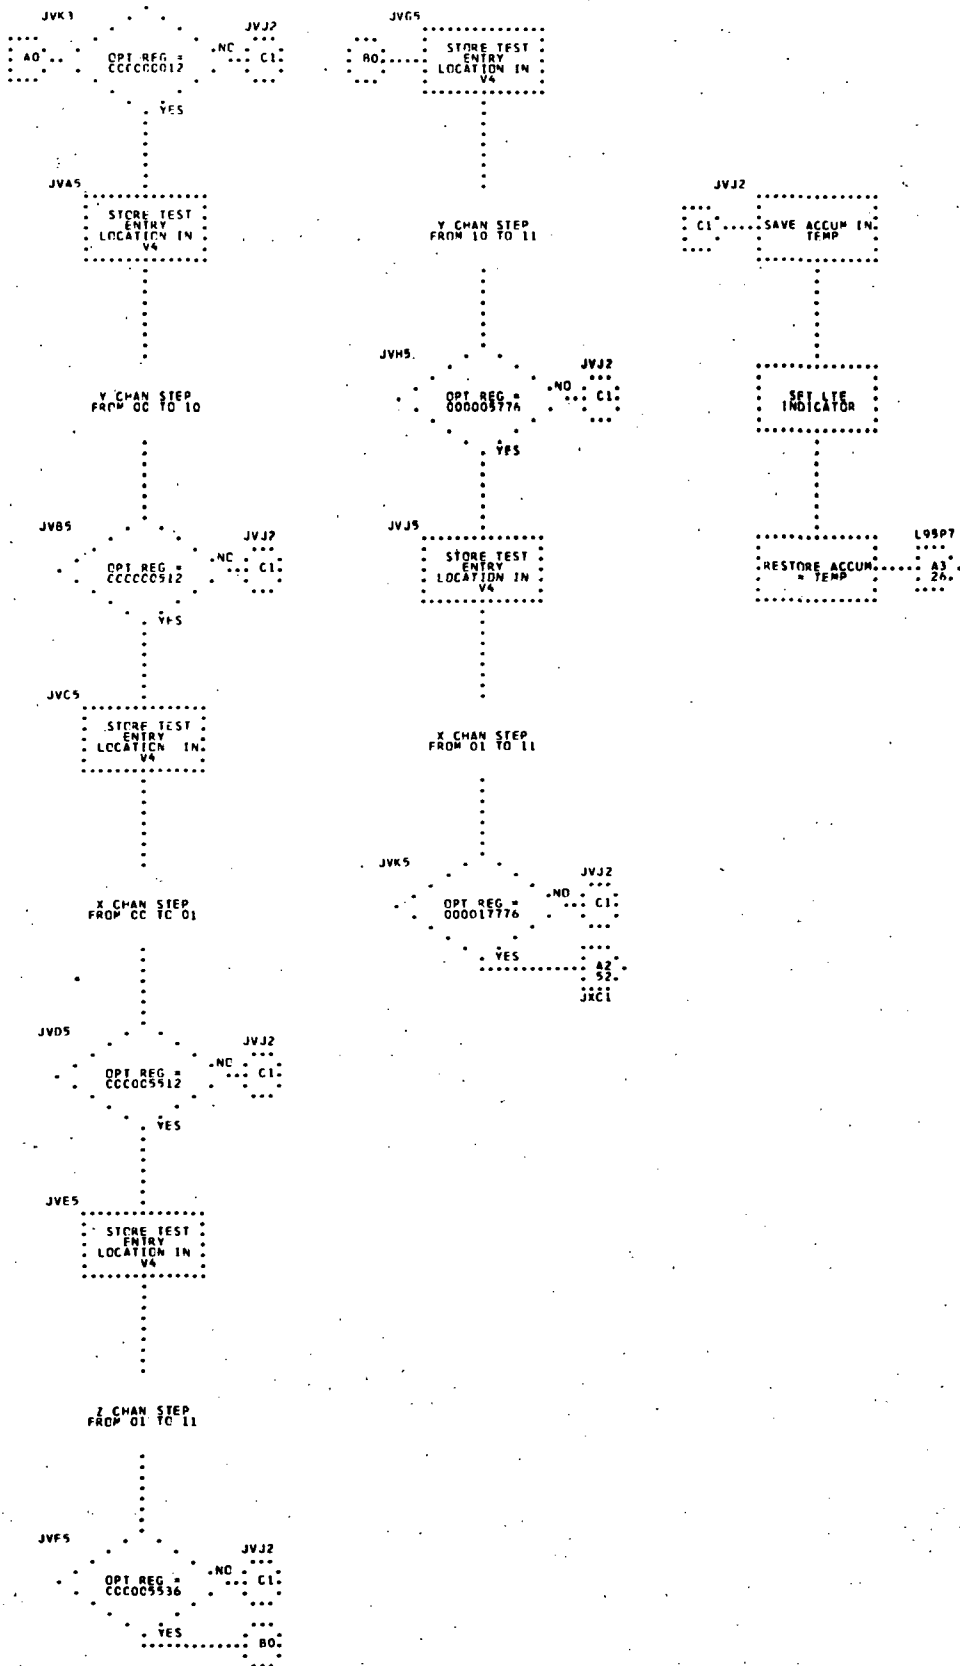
JVK1
A0
OPT REG = CCCCCC012
NO
JVJ2
C1
YES

JVA5
STORE TEST ENTRY LOCATION IN V4

Y CHAN STEP FROM OC TO 10

JVB5
OPT REG = CCCCC0512
NO
JVJ2
C1
YES

JVC5
STORE TEST ENTRY LOCATION IN V4

X CHAN STEP FROM CC TO 01

JVD5
OPT REG = CCCOC5512
NO
JVJ2
C1
YES

JVE5
STORE TEST ENTRY LOCATION IN V4

Z CHAN STEP FROM 01 TO 11

JVF5
OPT REG = CCCOC5536
NO
JVJ2
C1
YES
B0

JVG5
B0
STORE TEST ENTRY LOCATION IN V4

Y CHAN STEP FROM 10 TO 11

JVH5
OPT REG = 000005776
NO
JVJ2
C1
YES

JVJ5
STORE TEST ENTRY LOCATION IN V4

X CHAN STEP FROM 01 TO 11

JVK5
OPT REG = 000017776
NO
JVJ2
C1
YES
A2
52
JXC1

JVJ2
C1
SAVE ACCUM IN TEMP

SET LTE INDICATOR

RESTORE ACCUM = TEMP
L95P7
A3
26